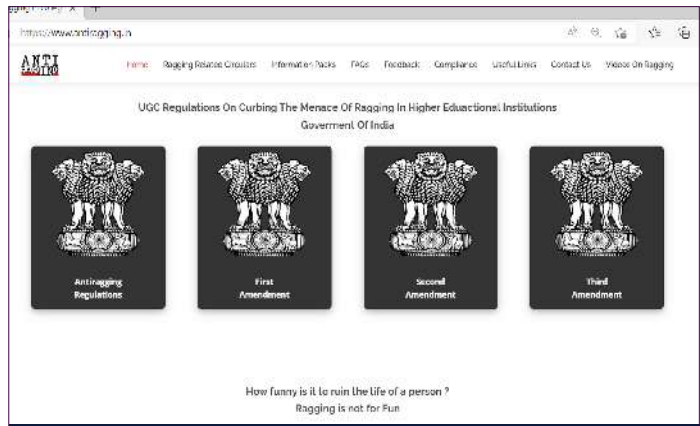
https://www.antiragging.in

ANTI RAGGING

Home Ragging Related Circulars Information Packs FAQs Feedback Compliance Useful Links Contact Us Videos On Ragging

UGC Regulations On Curbing The Menace Of Ragging In Higher Educational Institutions
Goverment Of India

Antiragging Regulations

First Amendment

Second Amendment

Third Amendment

How funny is it to ruin the life of a person ?
Ragging is not for Fun